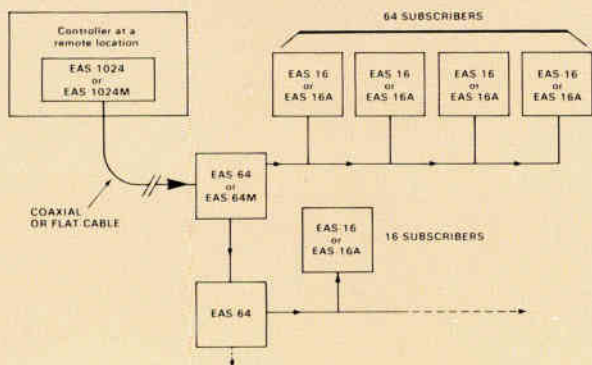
Controller at a remote location

EAS 1024
or
EAS 1024M

64 SUBSCRIBERS

EAS 16
or
EAS 16A

EAS 16
or
EAS 16A

EAS 16
or
EAS 16A

EAS-16
or
EAS 16A

COAXIAL
OR FLAT CABLE

EAS 64
or
EAS 64M

EAS-16
or
EAS 16A

16 SUBSCRIBERS

EAS 64